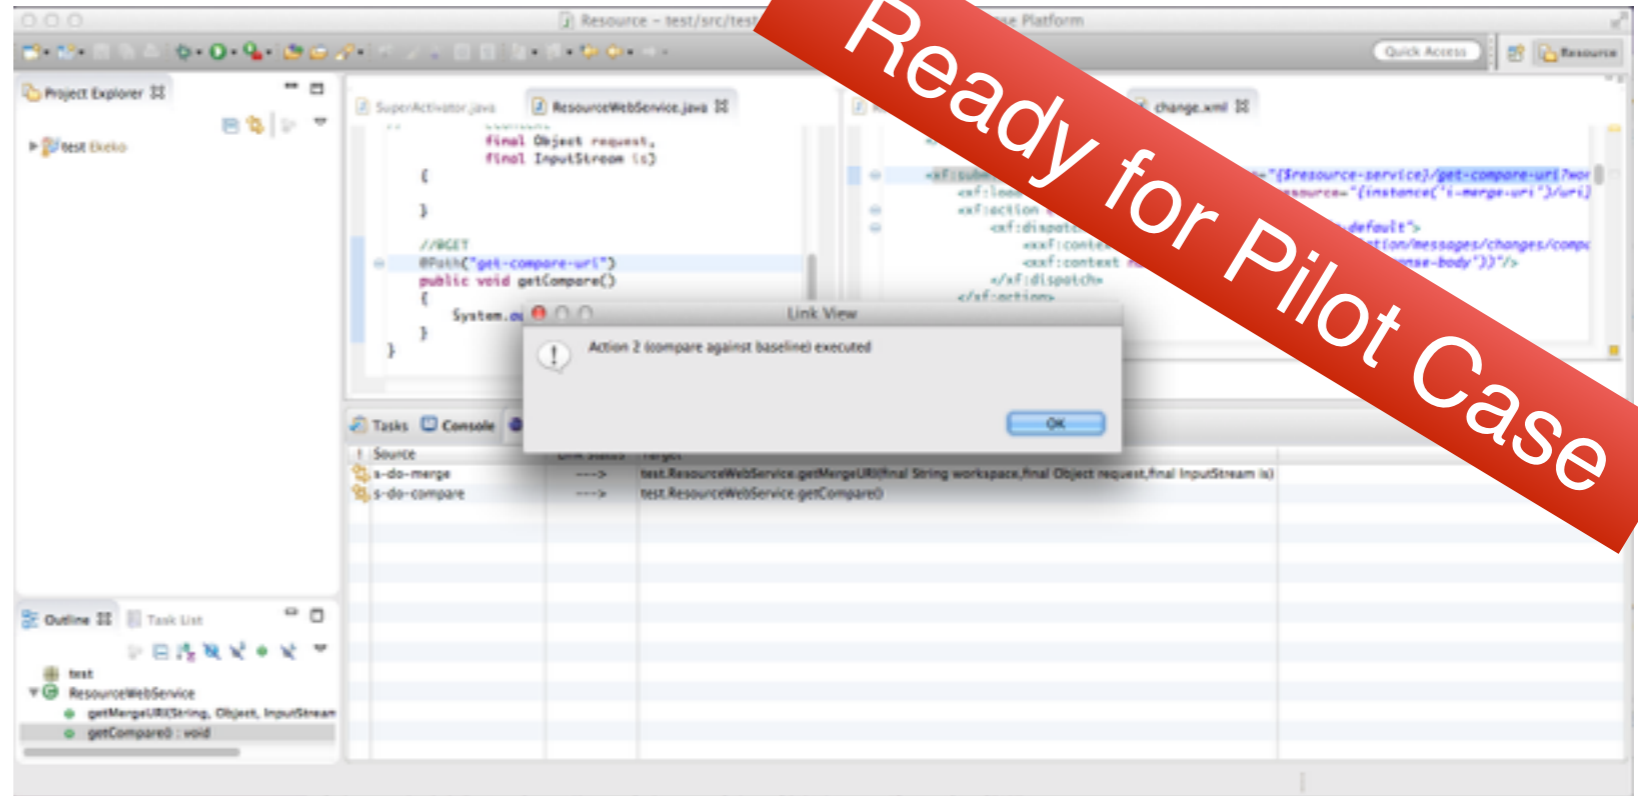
Resource - test/src/test

se Platform

Ready for Pilot Case

Quick Access

Resource

Project Explorer

test Ekeko

SuperActivator.java

ResourceWebService.java

change.xml

final Object request,
final InputStream is)
{

}

//@GET
@Path("get-compare-uri")
public void getCompare()
{
System.ou
}
}

"{$resource-service}/get-compare-uri?wor
source="{instance('i-merge-uri')/uri}
<xf:load
<xf:action
<xf:dispat
default">
<xxf:conte
tion/messages/changes/comp
<xxf:context n
onse-body')}"/>
</xf:dispatch>
</xf:action>

Link View

Action 2 (compare against baseline) executed

OK

Tasks

Console

| Source | | Target |
|---|---|---|
| s-do-merge | ---> | test.ResourceWebService.getMergeURI(final String workspace,final Object request,final InputStream is) |
| s-do-compare | ---> | test.ResourceWebService.getCompare() |

Outline

Task List

test
ResourceWebService
getMergeURI(String, Object, InputStream
getCompare() : void